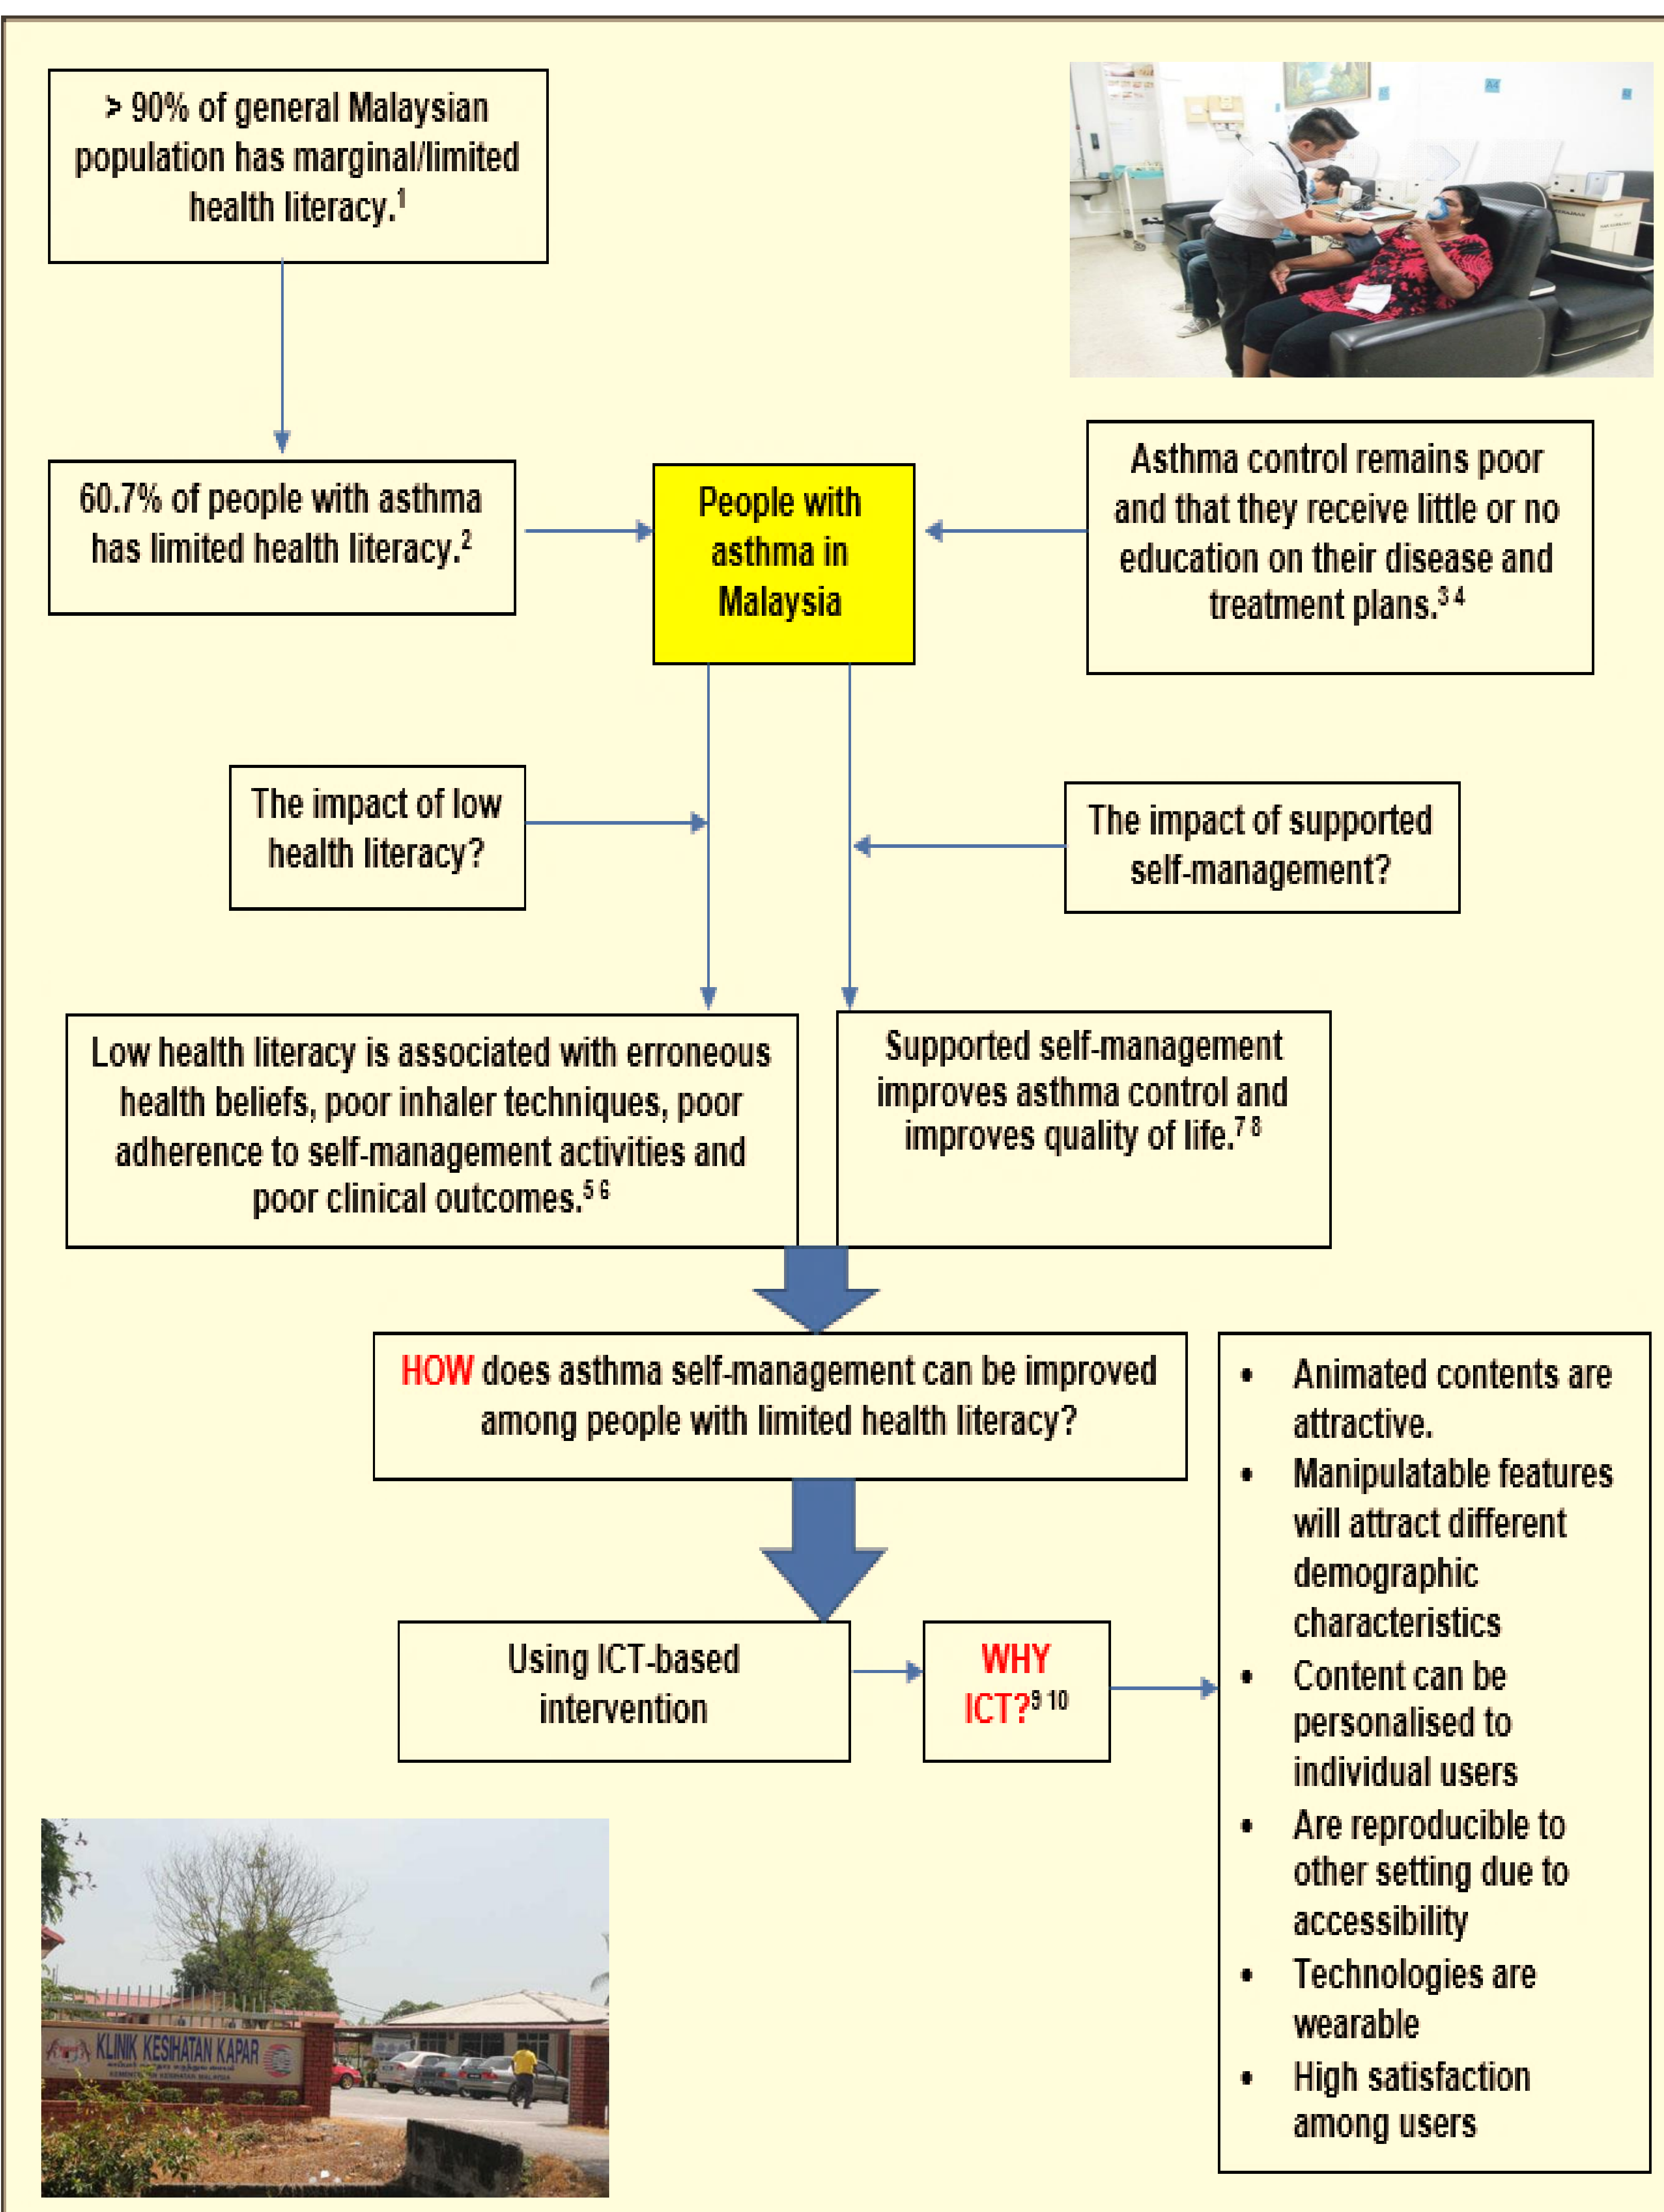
> 90% of general Malaysian population has marginal/limited health literacy.$^1$

60.7% of people with asthma has limited health literacy.$^2$

People with asthma in Malaysia

Asthma control remains poor and that they receive little or no education on their disease and treatment plans.$^{3\,4}$

The impact of low health literacy?

The impact of supported self-management?

Low health literacy is associated with erroneous health beliefs, poor inhaler techniques, poor adherence to self-management activities and poor clinical outcomes.$^{5\,6}$

Supported self-management improves asthma control and improves quality of life.$^{7\,8}$

HOW does asthma self-management can be improved among people with limited health literacy?

Using ICT-based intervention

WHY ICT?$^{9\,10}$

- Animated contents are attractive.
- Manipulatable features will attract different demographic characteristics
- Content can be personalised to individual users
- Are reproducible to other setting due to accessibility
- Technologies are wearable
- High satisfaction among users

KLINIK KESIHATAN KAPAR
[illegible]
KEMENTERIAN KESIHATAN MALAYSIA